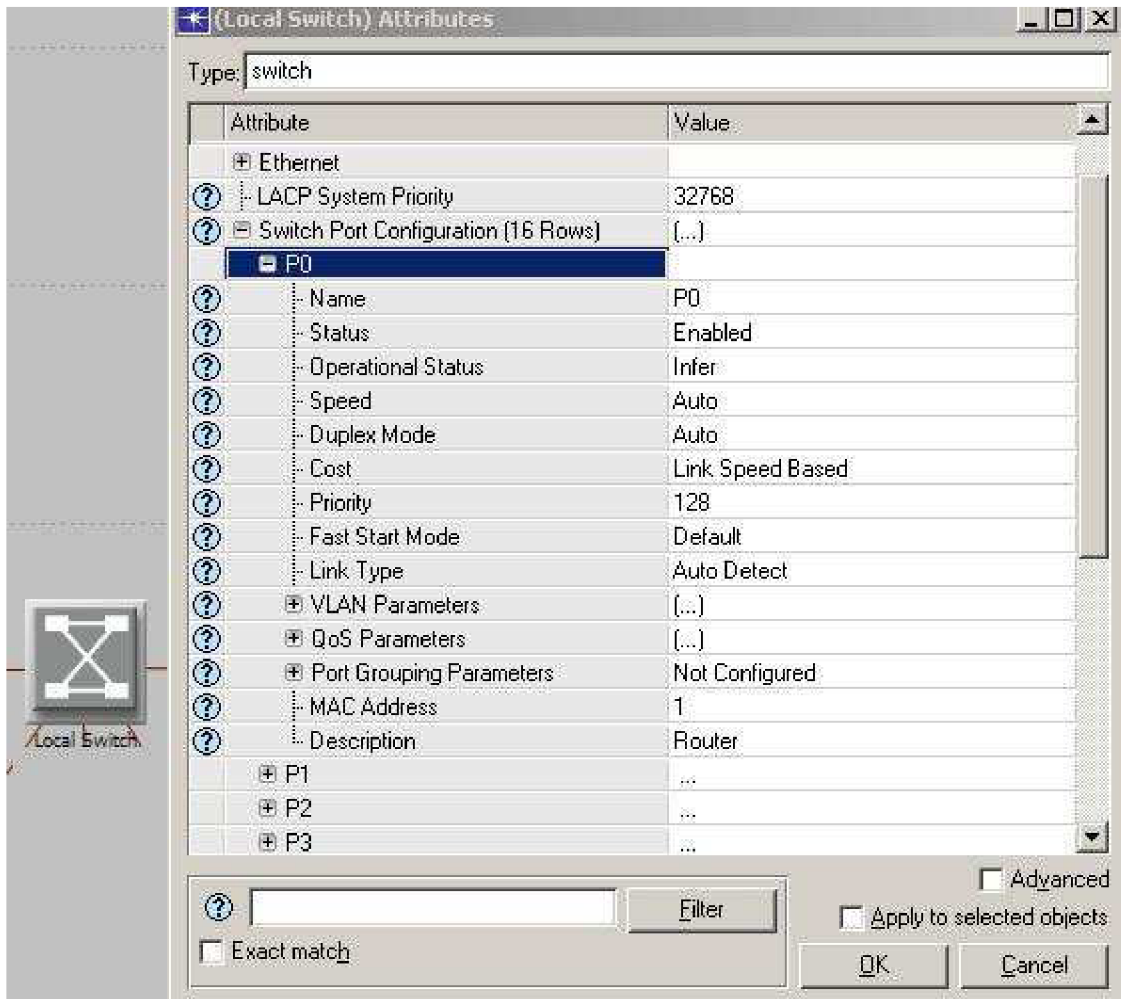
(Local Switch) Attributes

Type: switch

| Attribute | Value |
|---|---|
| Ethernet | |
| LACP System Priority | 32768 |
| Switch Port Configuration (16 Rows) | (...) |
| P0 | |
| Name | P0 |
| Status | Enabled |
| Operational Status | Infer |
| Speed | Auto |
| Duplex Mode | Auto |
| Cost | Link Speed Based |
| Priority | 128 |
| Fast Start Mode | Default |
| Link Type | Auto Detect |
| VLAN Parameters | (...) |
| QoS Parameters | (...) |
| Port Grouping Parameters | Not Configured |
| MAC Address | 1 |
| Description | Router |
| P1 | ... |
| P2 | ... |
| P3 | ... |

Local Switch

Filter

Exact match

Advanced

Apply to selected objects

OK

Cancel